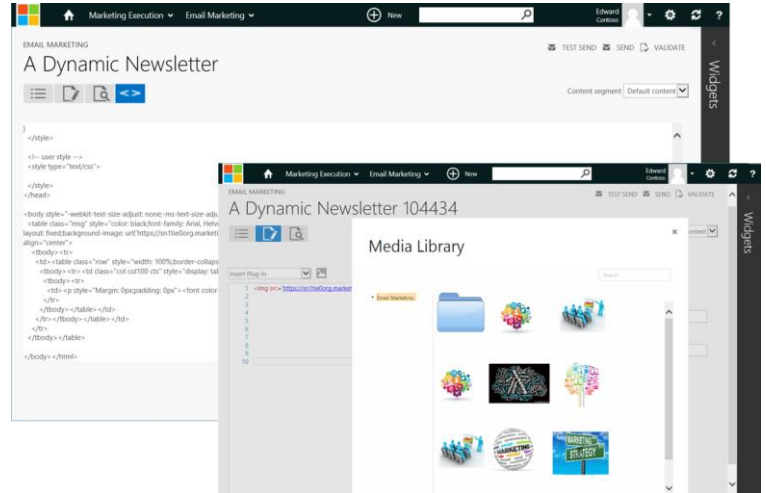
Marketing Execution ⌄ Email Marketing ⌄ New Edward Contoso ?

EMAIL MARKETING

A Dynamic Newsletter

TEST SEND SEND VALIDATE

Widgets

Content segment Default content

}
</style>

<!-- user style -->
<style type="text/css">

</style>
</head>

<body style="-webkit-text-size-adjust: none;-ms-text-size-adju
<table class="msg" style="color: black;font-family: Arial, Helve
layout: fixed;background-image: url('https://sn1tie0org.marketi
align="center">
<tbody><tr>
<td><table class="row" style="width: 100%;border-collaps
<tbody><tr><td class="col col100 cts" style="display: tab
<tbody><tr>
<td><p style="Margin: 0px;padding: 0px"><font color
</tr>
</tbody></table></td>
</tr></tbody></table></td>
</tr>
</tbody></table>

</body></html>

Marketing Execution ⌄ Email Marketing ⌄ New Edward Contoso ?

EMAIL MARKETING

A Dynamic Newsletter 104434

TEST SEND SEND VALIDATE

Widgets

Insert Plug-in

1 <img src="https://sn1tie0org.market
2
3
4
5
6
7
8
9
10

Media Library

×

Search

Email Marketing

MARKETING STRATEGY